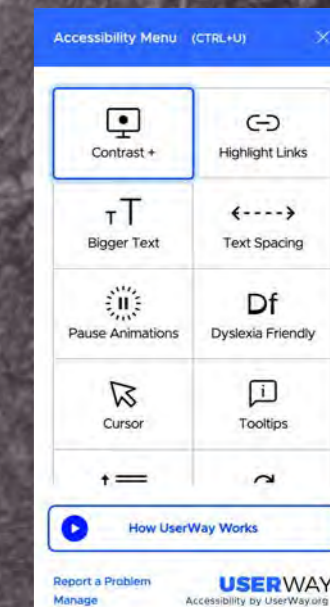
Accessibility Menu (CTRL+U)

Contrast +

Highlight Links

Bigger Text

Text Spacing

Pause Animations

Df

Dyslexia Friendly

Cursor

Tooltips

How UserWay Works

Report a Problem

Manage

USERWAY

Accessibility by UserWay.org